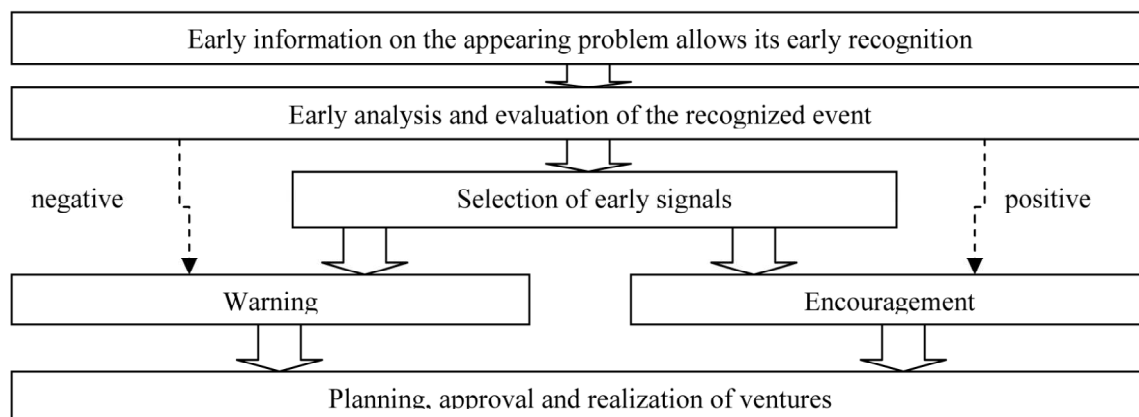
Early information on the appearing problem allows its early recognition

Early analysis and evaluation of the recognized event

negative

Selection of early signals

positive

Warning

Encouragement

Planning, approval and realization of ventures